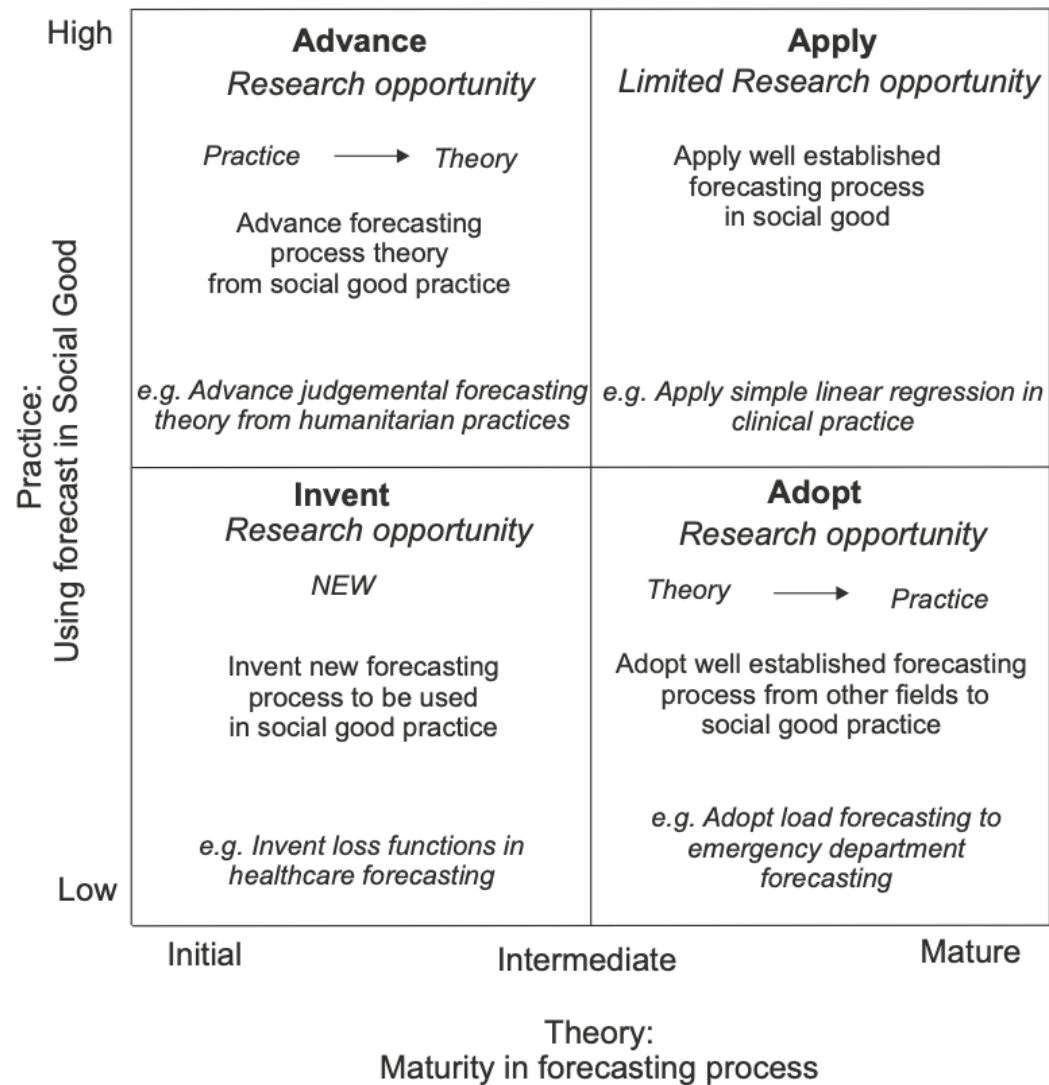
High

Practice:
Using forecast in Social Good

Low

**Advance**
*Research opportunity*

*Practice* → *Theory*

Advance forecasting process theory from social good practice

*e.g. Advance judgemental forecasting theory from humanitarian practices*

**Apply**
*Limited Research opportunity*

Apply well established forecasting process in social good

*e.g. Apply simple linear regression in clinical practice*

**Invent**
*Research opportunity*

*NEW*

Invent new forecasting process to be used in social good practice

*e.g. Invent loss functions in healthcare forecasting*

**Adopt**
*Research opportunity*

*Theory* → *Practice*

Adopt well established forecasting process from other fields to social good practice

*e.g. Adopt load forecasting to emergency department forecasting*

Initial

Intermediate

Mature

Theory:
Maturity in forecasting process